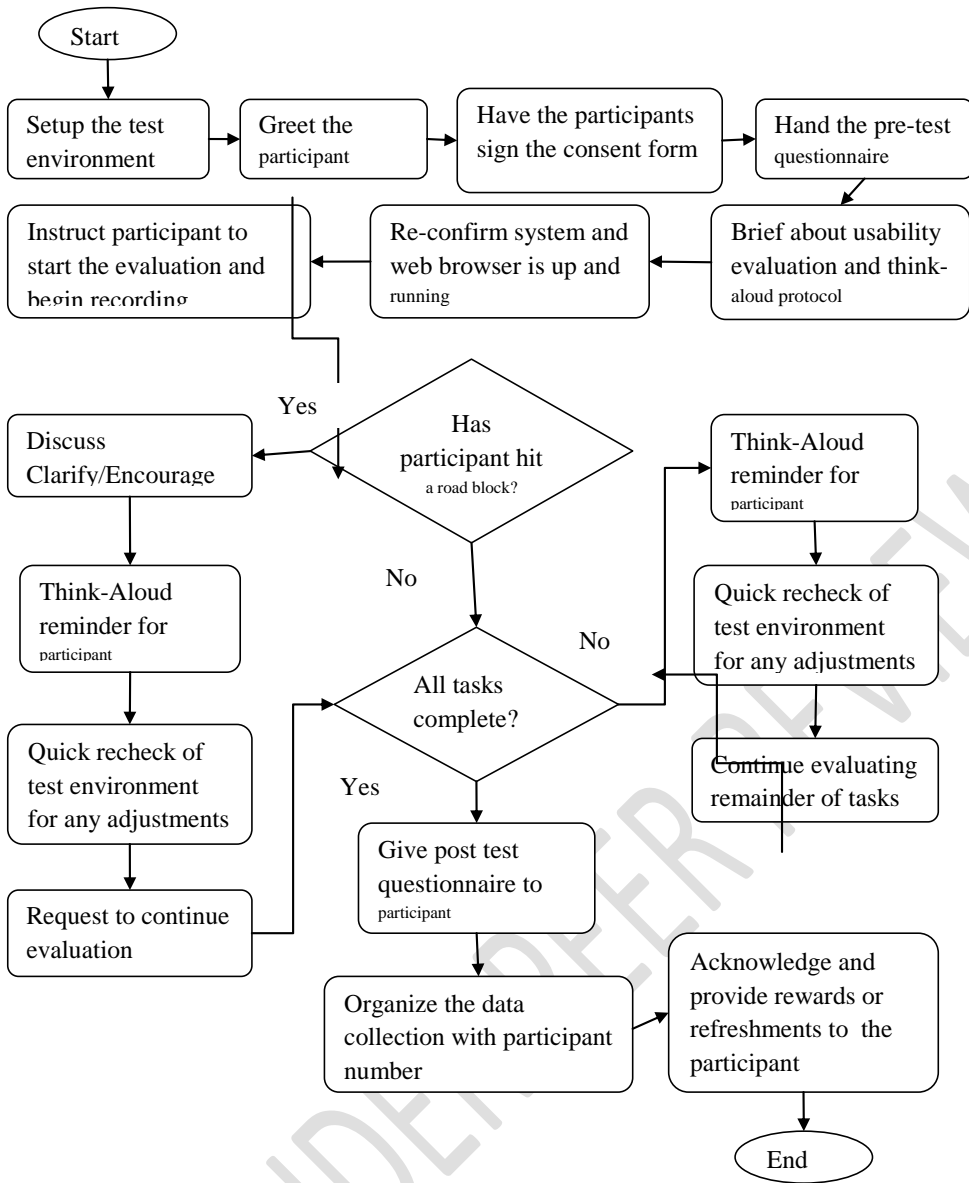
Start

Setup the test environment

Greet the participant

Have the participants sign the consent form

Hand the pre-test questionnaire

Brief about usability evaluation and think-aloud protocol

Re-confirm system and web browser is up and running

Instruct participant to start the evaluation and begin recording

Has participant hit a road block?

Yes

Discuss Clarify/Encourage

Think-Aloud reminder for participant

Quick recheck of test environment for any adjustments

Request to continue evaluation

No

All tasks complete?

No

Think-Aloud reminder for participant

Quick recheck of test environment for any adjustments

Continue evaluating remainder of tasks

Yes

Give post test questionnaire to participant

Organize the data collection with participant number

Acknowledge and provide rewards or refreshments to the participant

End